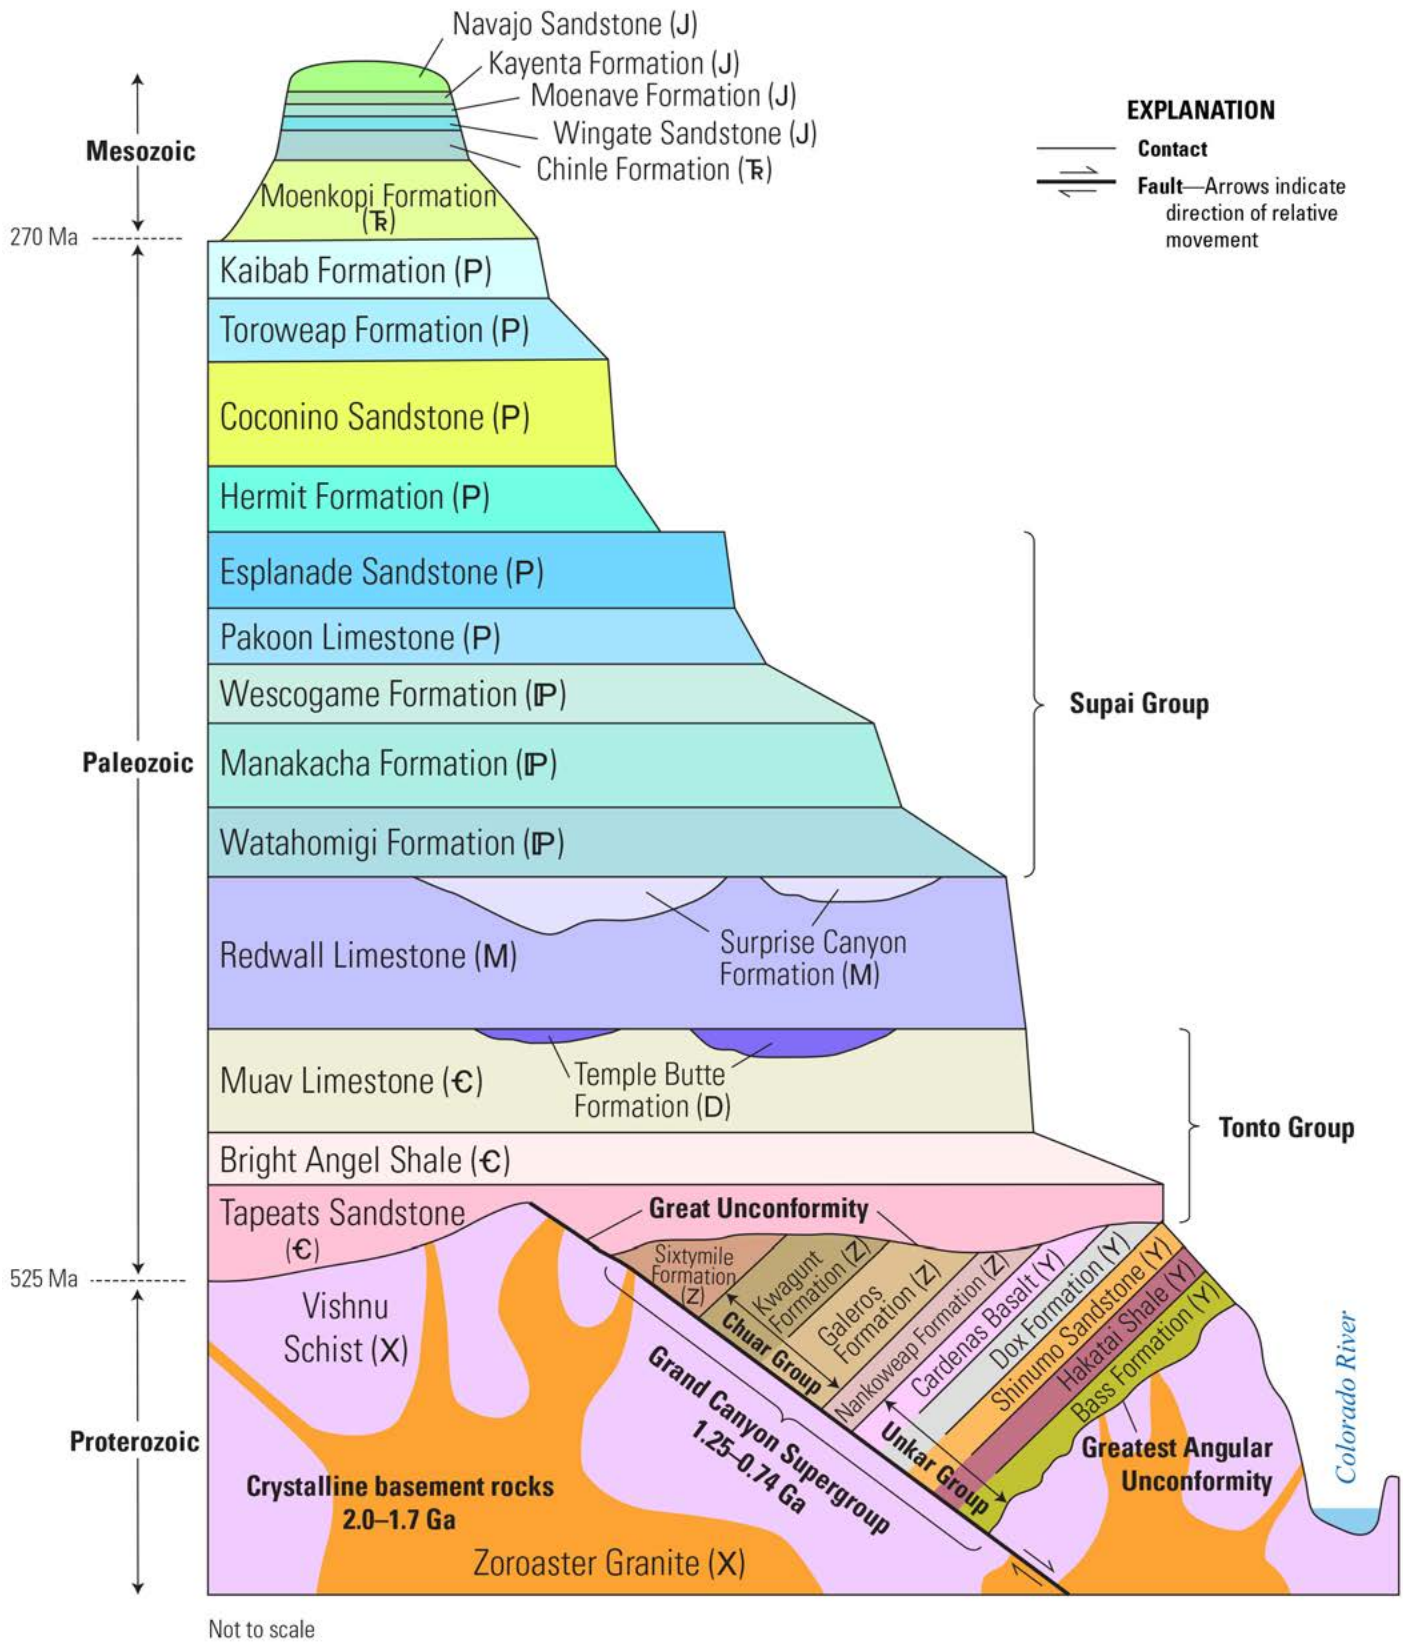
Navajo Sandstone (J)
Kayenta Formation (J)
Moenave Formation (J)
Wingate Sandstone (J)
Chinle Formation (₸)

EXPLANATION
Contact
Fault—Arrows indicate direction of relative movement

Mesozoic

Moenkopi Formation (₸)

270 Ma

Kaibab Formation (P)
Toroweap Formation (P)
Coconino Sandstone (P)
Hermit Formation (P)
Esplanade Sandstone (P)
Pakoon Limestone (P)
Wescogame Formation (ℙ)
Manakacha Formation (ℙ)
Watahomigi Formation (ℙ)

Supai Group

Paleozoic

Redwall Limestone (M)
Surprise Canyon Formation (M)
Muav Limestone (Є)
Temple Butte Formation (D)
Bright Angel Shale (Є)

Tonto Group

Tapeats Sandstone (Є)
Great Unconformity

525 Ma

Sixtymile Formation (Z)
Kwagunt Formation (Z)
Galeros Formation (Z)
Nankoweap Formation (Z)
Cardenas Basalt (Y)
Dox Formation (Y)
Shinumo Sandstone (Y)
Hakatai Shale (Y)
Bass Formation (Y)

Vishnu Schist (X)

Chuar Group
Unkar Group
Grand Canyon Supergroup 1.25–0.74 Ga

Colorado River

Proterozoic

Greatest Angular Unconformity

Crystalline basement rocks 2.0–1.7 Ga

Zoroaster Granite (X)

Not to scale